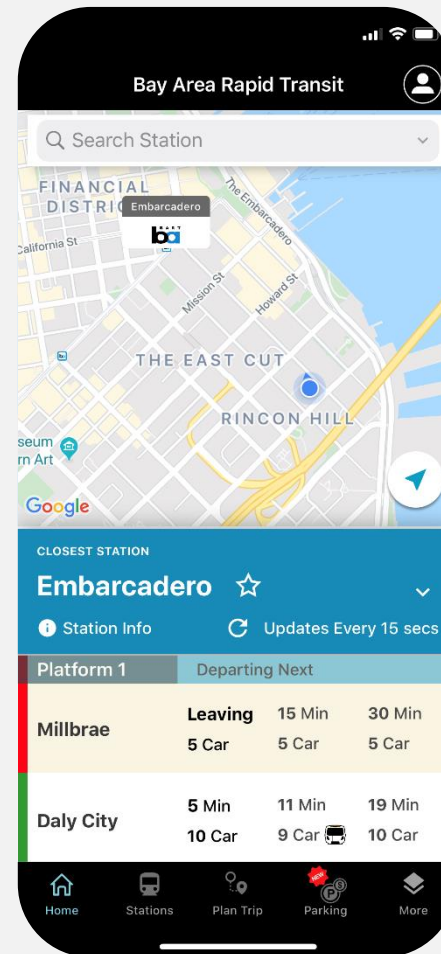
Bay Area Rapid Transit

Search Station

FINANCIAL DISTRIC

Embarcadero

California St

The Embarcadero

Mission St

Howard St

THE EAST CUT

RINCON HILL

seum rn Art

Google

CLOSEST STATION

Embarcadero ☆

Station Info

Updates Every 15 secs

Platform 1

Departing Next

| | | | |
|---|---|---|---|
| Millbrae | Leaving 5 Car | 15 Min 5 Car | 30 Min 5 Car |
| Daly City | 5 Min 10 Car | 11 Min 9 Car | 19 Min 10 Car |

Home

Stations

Plan Trip

NEW

Parking

More